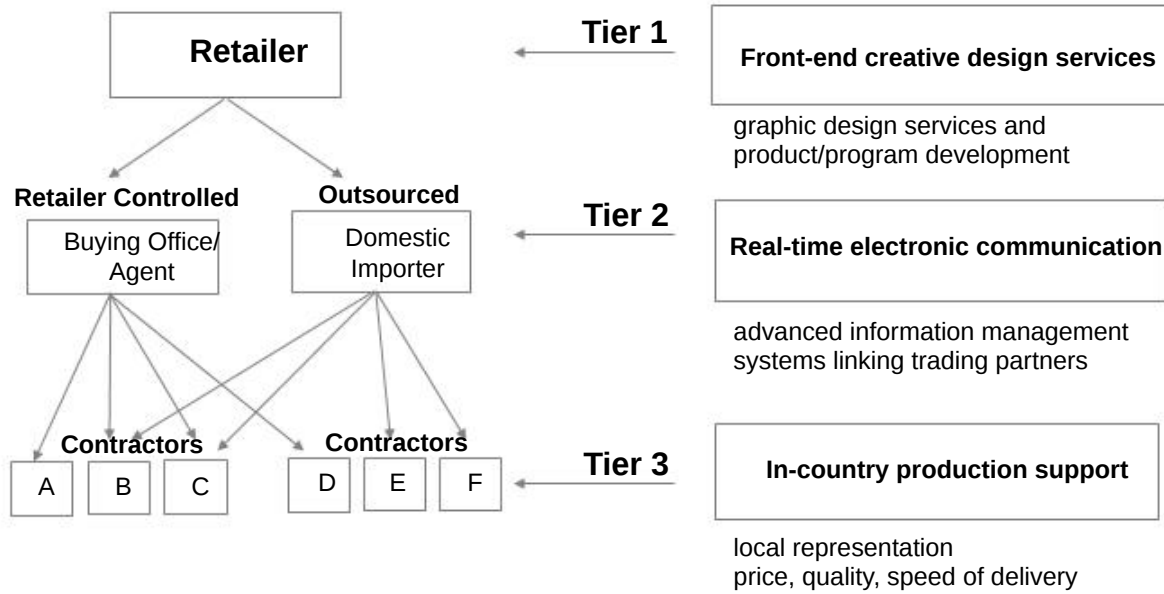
Retailer

Tier 1

Front-end creative design services

graphic design services and product/program development

Retailer Controlled

Outsourced

Buying Office/ Agent

Domestic Importer

Tier 2

Real-time electronic communication

advanced information management systems linking trading partners

Contractors

Contractors

A

B

C

D

E

F

Tier 3

In-country production support

local representation
price, quality, speed of delivery